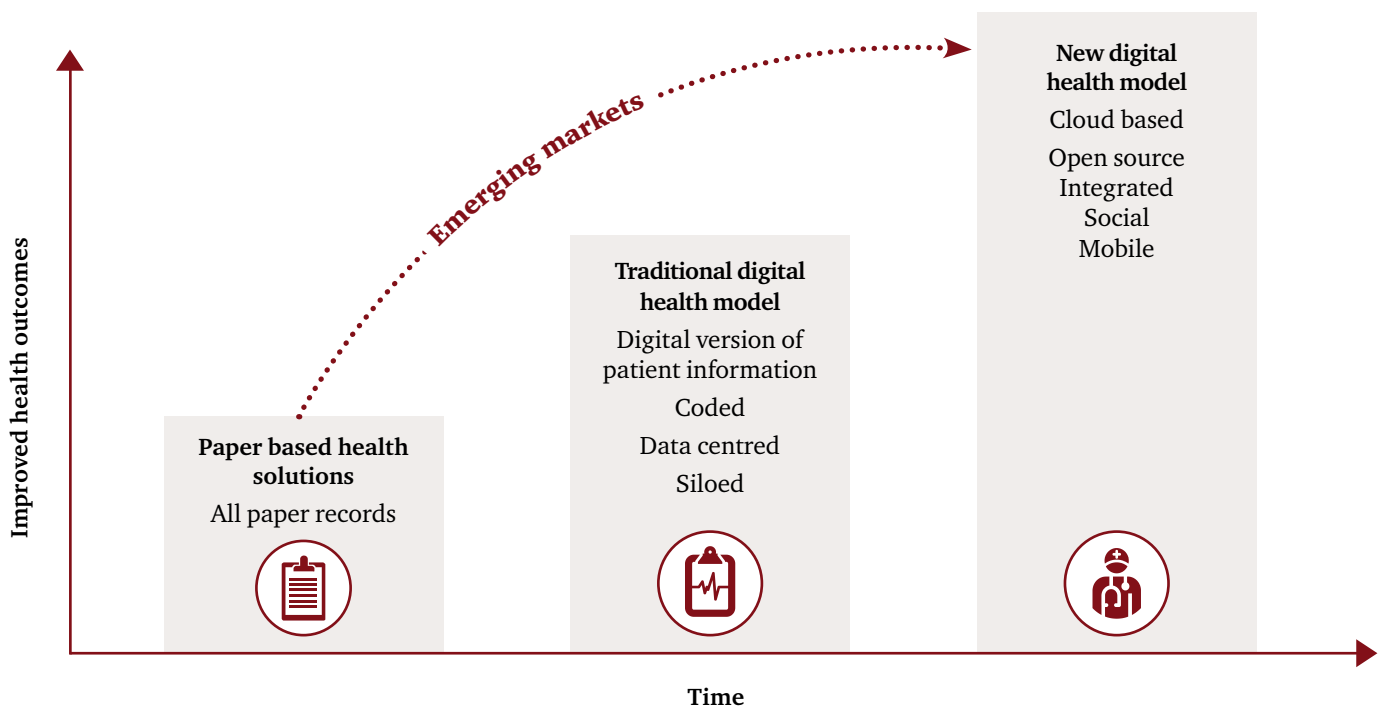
Improved health outcomes

Emerging markets

New digital health model
Cloud based
Open source
Integrated
Social
Mobile

Traditional digital health model
Digital version of patient information
Coded
Data centred
Siloed

Paper based health solutions
All paper records

Time